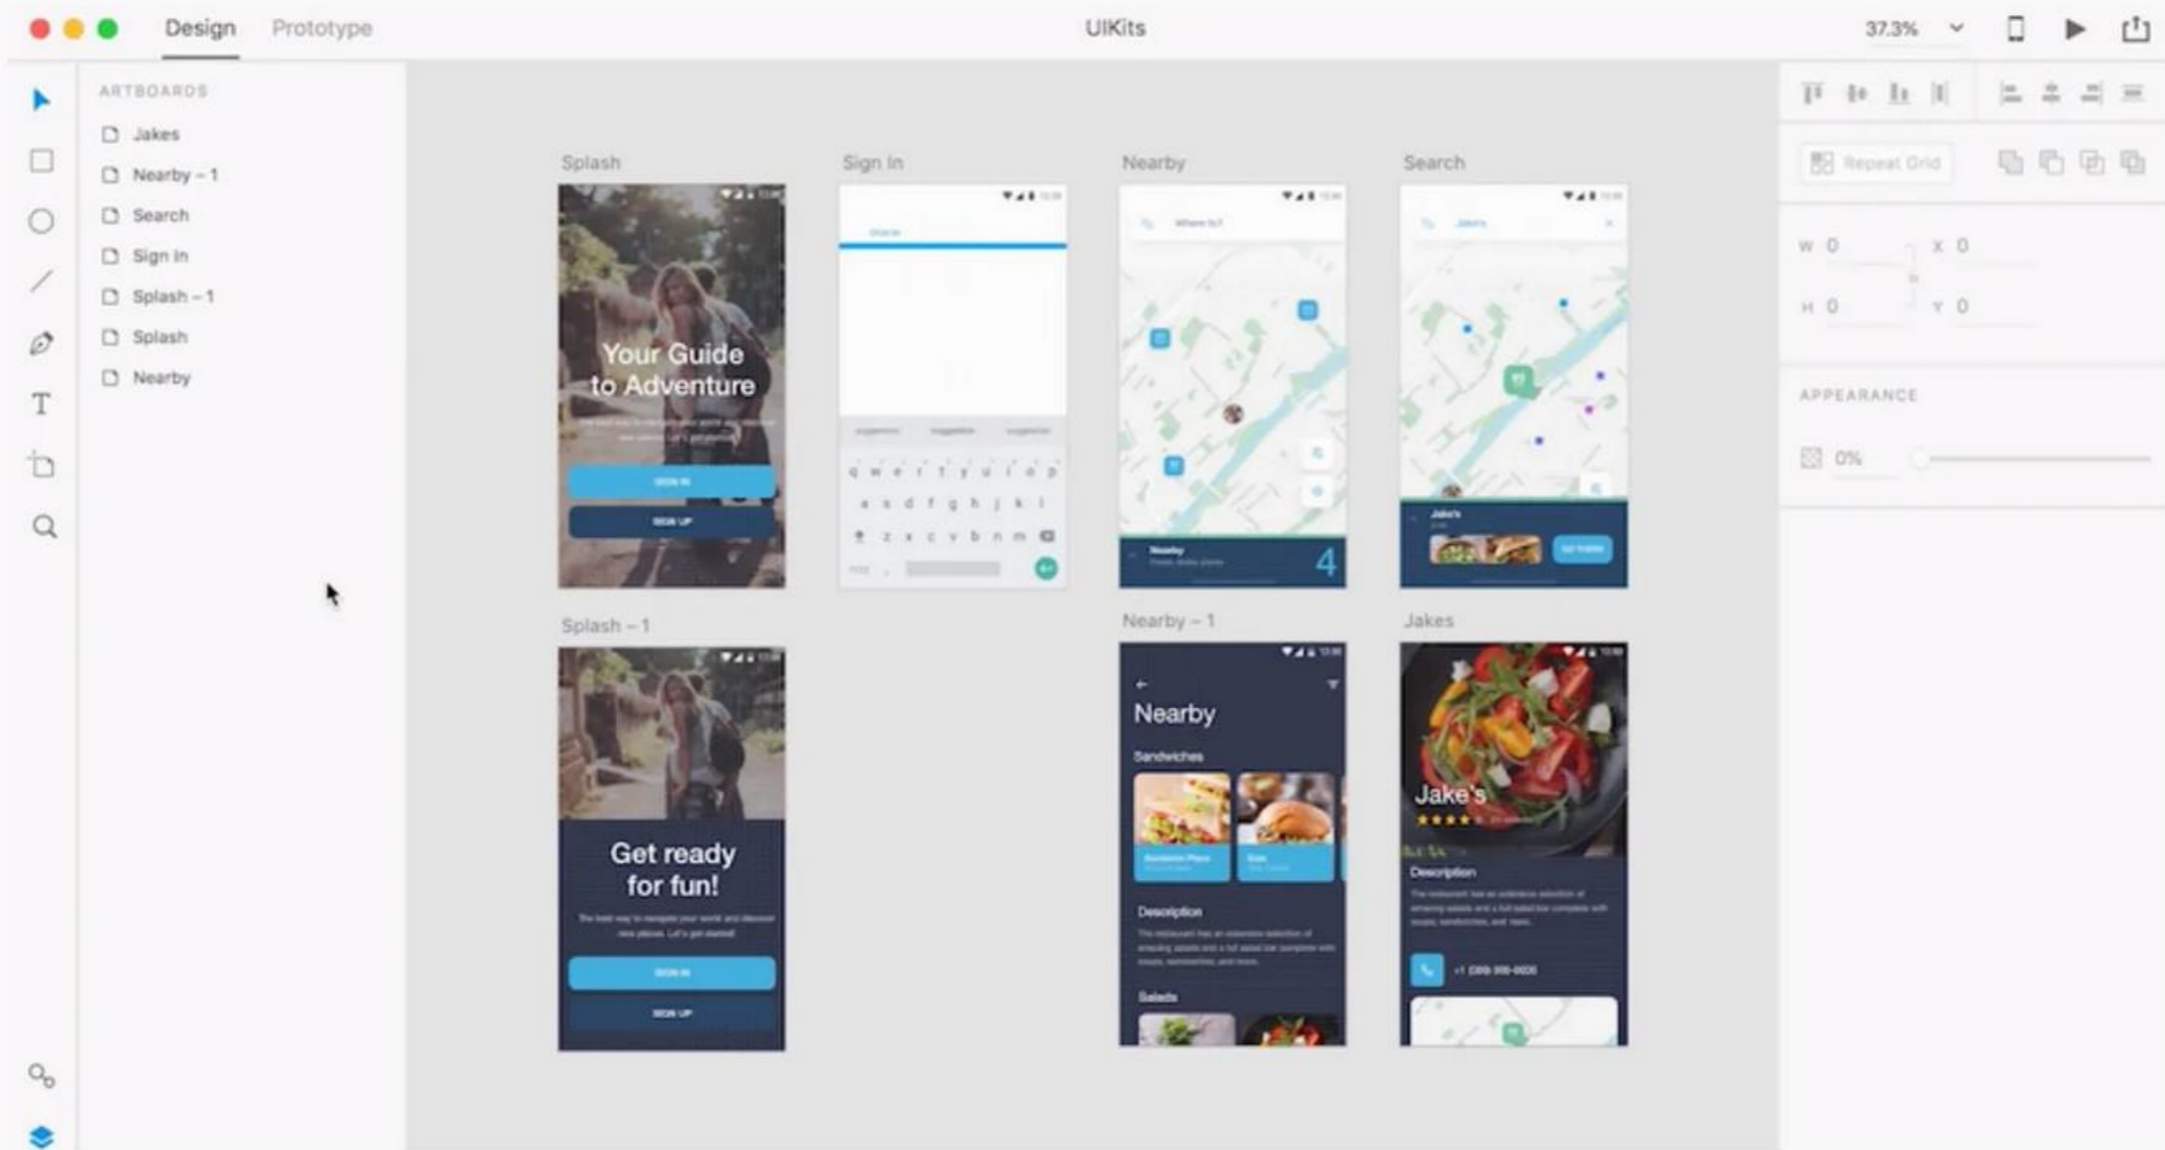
Design Prototype

UIKits

37.3%

ARTBOARDS

Jakes

Nearby – 1

Search

Sign In

Splash – 1

Splash

Nearby

Splash

Your Guide to Adventure

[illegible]

SIGN IN

SIGN UP

Sign In

q w e r t y u i o p

a s d f g h j k l

z x c v b n m

Nearby

4

Search

Jake's

Splash – 1

Get ready for fun!

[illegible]

SIGN IN

SIGN UP

Nearby – 1

Nearby

Sandwiches

Description

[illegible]

Salads

Jakes

Jake's

Description

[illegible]

+1 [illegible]

Repeat Grid

W 0

X 0

H 0

Y 0

APPEARANCE

0%